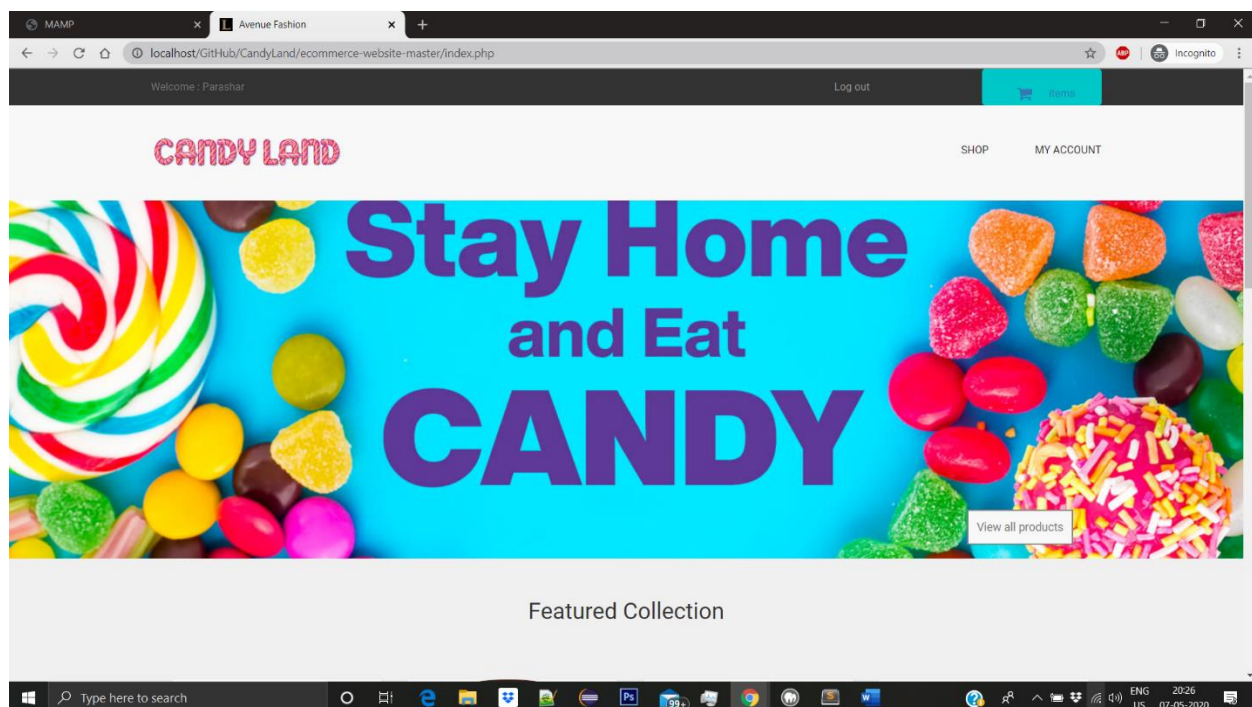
MAMP
Avenue Fashion
localhost/GitHub/CandyLand/ecommerce-website-master/index.php
Incognito

Welcome : Parashar
Log out
items

CANDY LAND
SHOP
MY ACCOUNT

Stay Home
and Eat
CANDY

View all products

Featured Collection

Type here to search
99+
ENG
US
20:26
07-05-2020